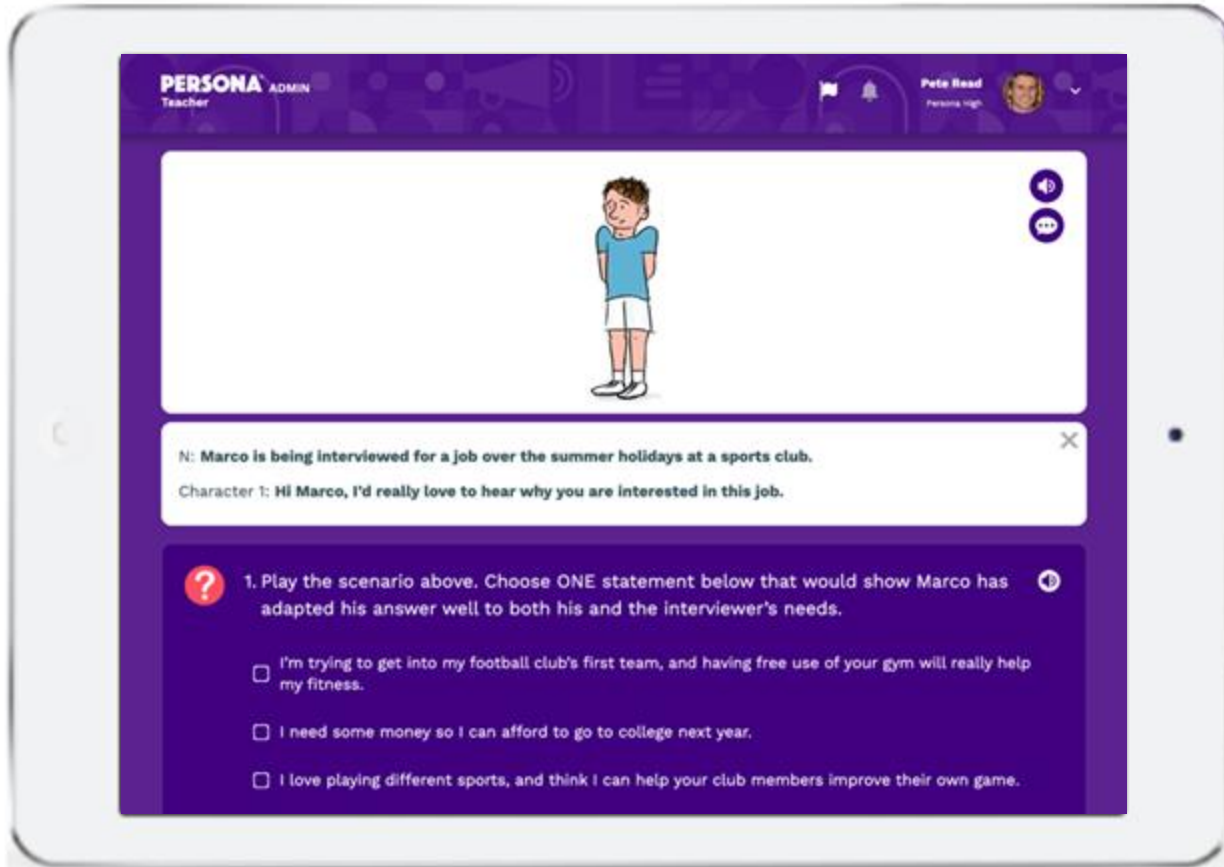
PERSONA ADMIN
Teacher

Pete Read
Persona High

N: Marco is being interviewed for a job over the summer holidays at a sports club.

Character 1: Hi Marco, I'd really love to hear why you are interested in this job.

1. Play the scenario above. Choose ONE statement below that would show Marco has adapted his answer well to both his and the interviewer's needs.

I'm trying to get into my football club's first team, and having free use of your gym will really help my fitness.

I need some money so I can afford to go to college next year.

I love playing different sports, and think I can help your club members improve their own game.